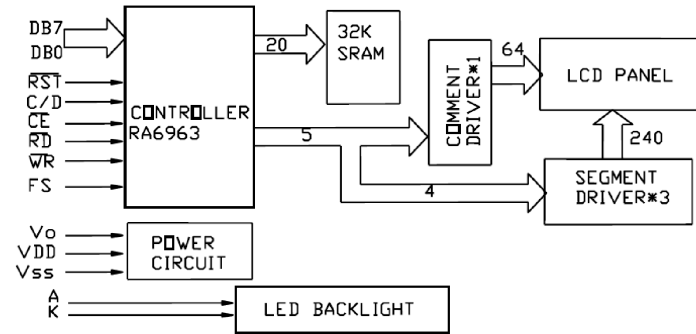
DB7
DB0
$\overline{RST}$
C/$\overline{D}$
$\overline{CE}$
$\overline{RD}$
$\overline{WR}$
FS

CONTROLLER
RA6963

20

32K
SRAM

5

4

COMMENT
DRIVER*1

64

LCD PANEL

240

SEGMENT
DRIVER*3

Vo
VDD
Vss

POWER
CIRCUIT

A
K

LED BACKLIGHT